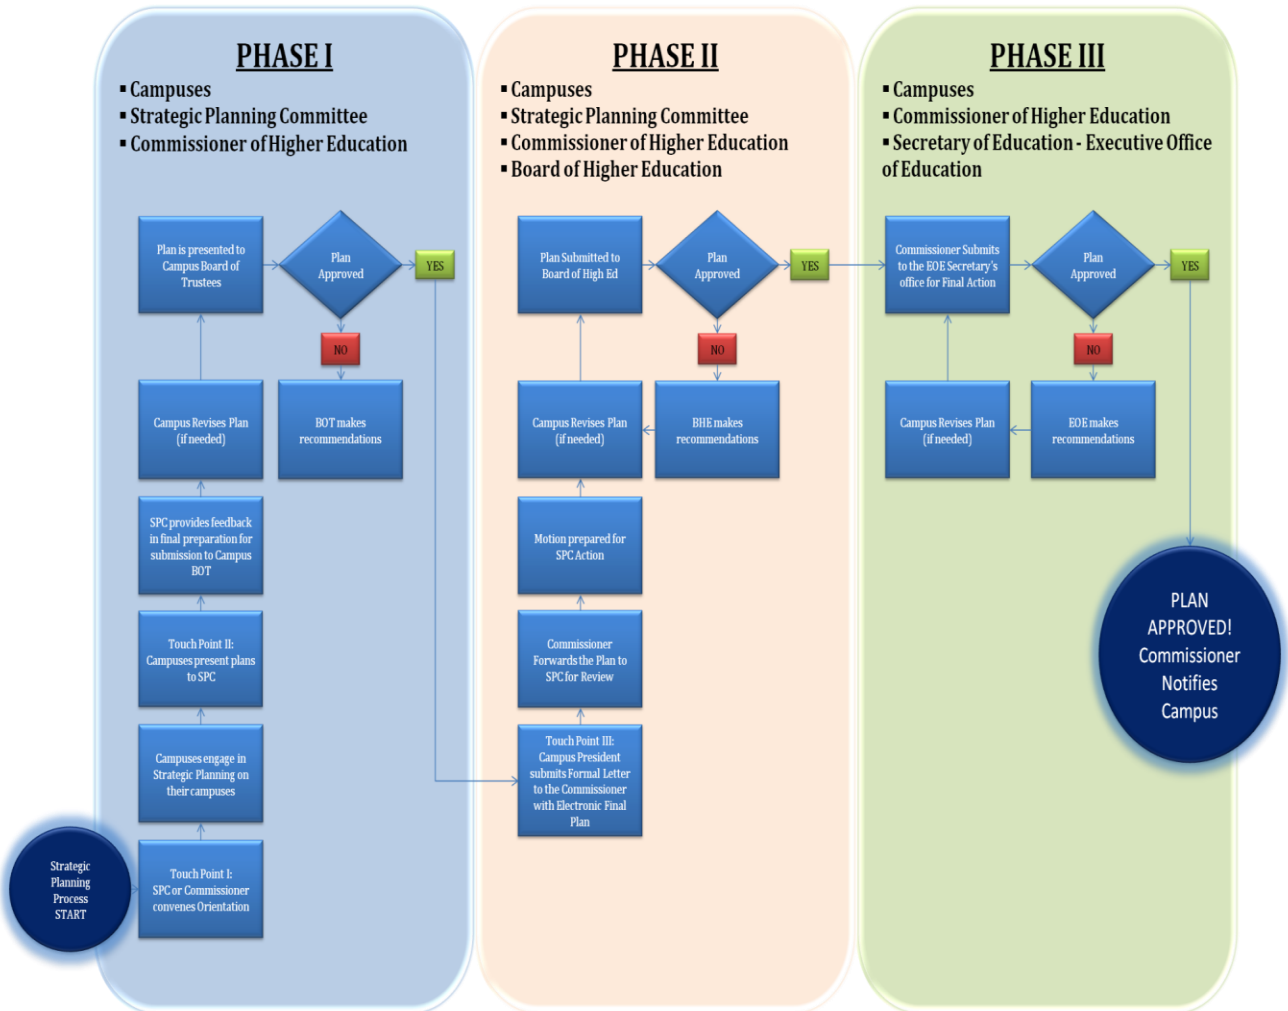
PHASE I

▪ Campuses
▪ Strategic Planning Committee
▪ Commissioner of Higher Education

Plan is presented to Campus Board of Trustees

Plan Approved

YES

NO

Campus Revises Plan (if needed)

BOT makes recommendations

SPC provides feedback in final preparation for submission to Campus BOT

Touch Point II: Campuses present plans to SPC

Campuses engage in Strategic Planning on their campuses

Strategic Planning Process START

Touch Point I: SPC or Commissioner convenes Orientation

PHASE II

▪ Campuses
▪ Strategic Planning Committee
▪ Commissioner of Higher Education
▪ Board of Higher Education

Plan Submitted to Board of High Ed

Plan Approved

YES

NO

Campus Revises Plan (if needed)

BHE makes recommendations

Motion prepared for SPC Action

Commissioner Forwards the Plan to SPC for Review

Touch Point III: Campus President submits Formal Letter to the Commissioner with Electronic Final Plan

PHASE III

▪ Campuses
▪ Commissioner of Higher Education
▪ Secretary of Education - Executive Office of Education

Commissioner Submits to the EOE Secretary's office for Final Action

Plan Approved

YES

NO

Campus Revises Plan (if needed)

EOE makes recommendations

PLAN APPROVED! Commissioner Notifies Campus